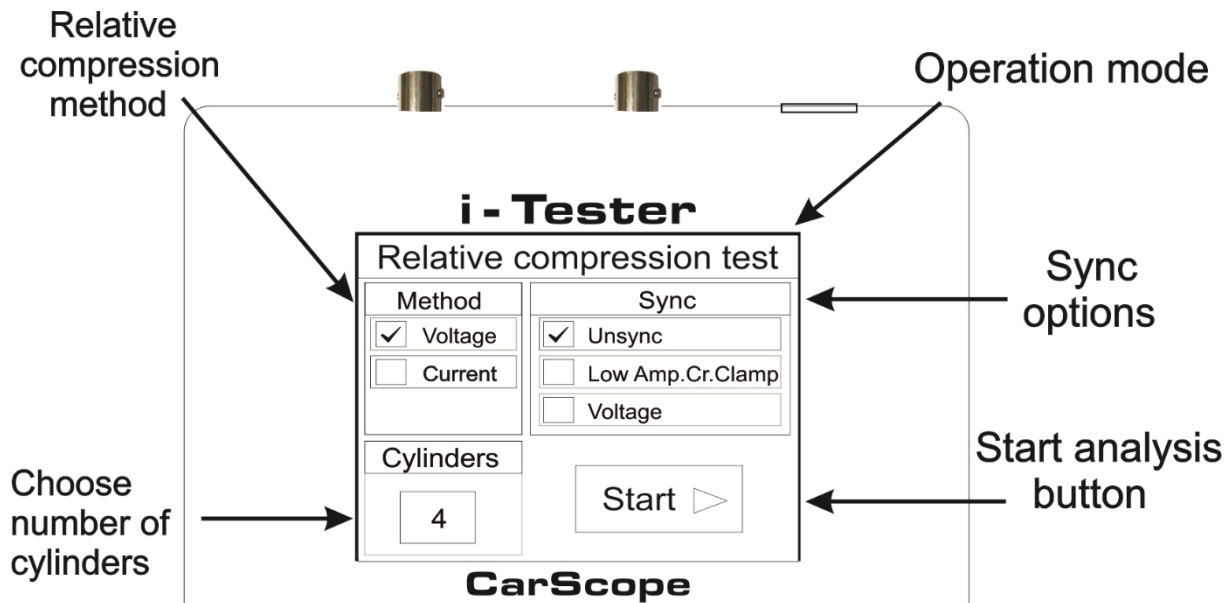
Relative compression method

Operation mode

i - Tester

Relative compression test

Sync options

Method

Sync

✓ Voltage

Current

✓ Unsync

Low Amp.Cr.Clamp

Voltage

Cylinders

4

Start ▷

Start analysis button

Choose number of cylinders

CarScope